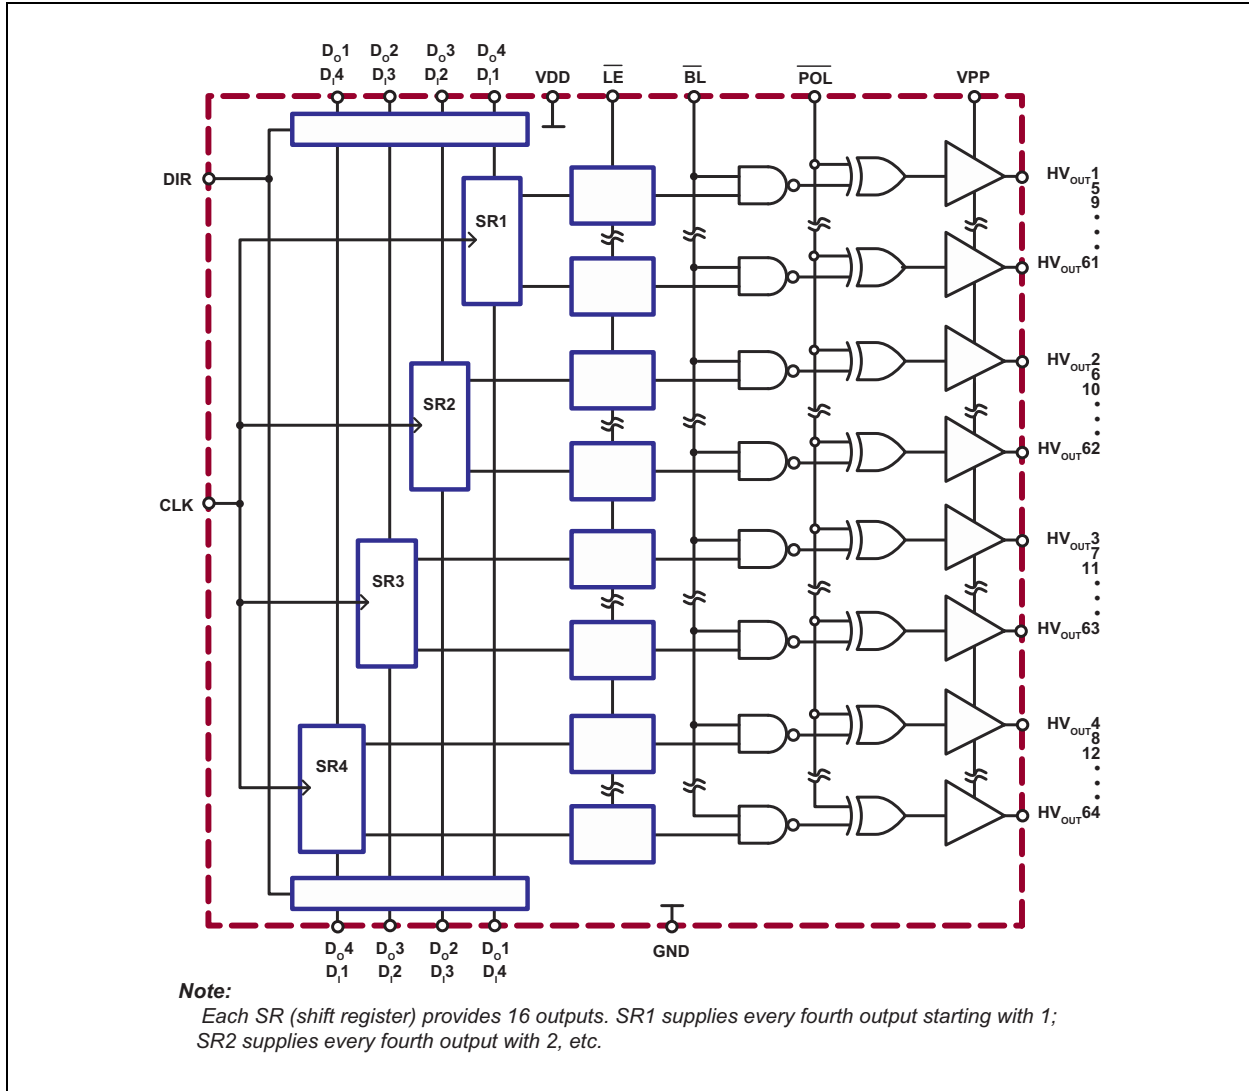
$D_O1$ $D_I4$ $D_O2$ $D_I3$ $D_O3$ $D_I2$ $D_O4$ $D_I1$ VDD $\overline{LE}$ $\overline{BL}$ $\overline{POL}$ VPP

DIR

SR1

$HV_{OUT}1$
5
9

$HV_{OUT}61$

SR2

$HV_{OUT}2$
6
10

$HV_{OUT}62$

CLK

SR3

$HV_{OUT}3$
7
11

$HV_{OUT}63$

SR4

$HV_{OUT}4$
8
12

$HV_{OUT}64$

$D_O4$ $D_I1$ $D_O3$ $D_I2$ $D_O2$ $D_I3$ $D_O1$ $D_I4$ GND

**Note:**
Each SR (shift register) provides 16 outputs. SR1 supplies every fourth output starting with 1; SR2 supplies every fourth output with 2, etc.